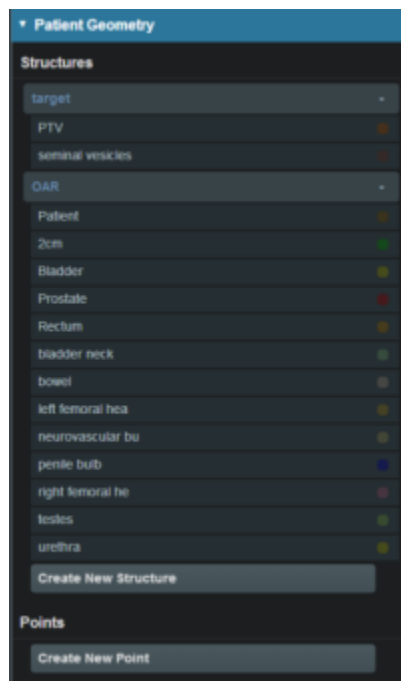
▾ Patient Geometry

Structures

target -

PTV

seminal vesicles

OAR -

Patient

2cm

Bladder

Prostate

Rectum

bladder neck

bowel

left femoral hea

neurovascular bu

penile bulb

right femoral he

testes

urethra

Create New Structure

Points

Create New Point